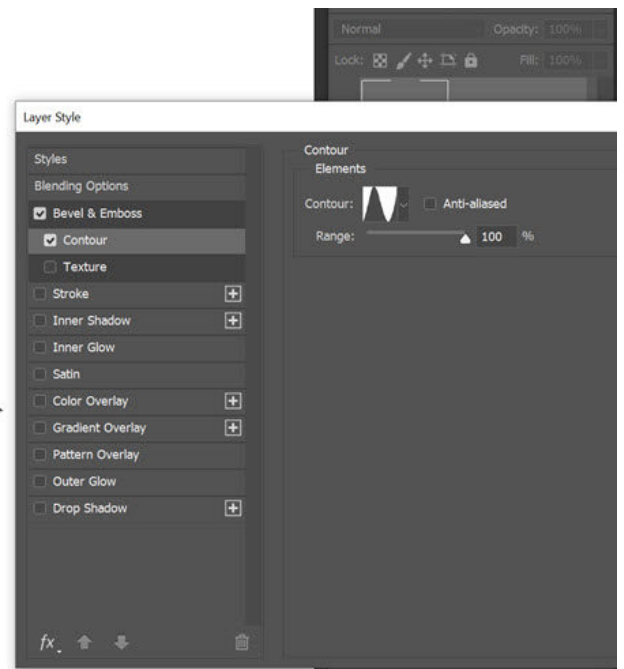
Normal Opacity: 100%
Lock: Fill: 100%

Layer Style

Styles
Blending Options
Bevel & Emboss
Contour
Texture
Stroke
Inner Shadow
Inner Glow
Satin
Color Overlay
Gradient Overlay
Pattern Overlay
Outer Glow
Drop Shadow

fx

Contour
Elements
Contour: Anti-aliased
Range: 100 %